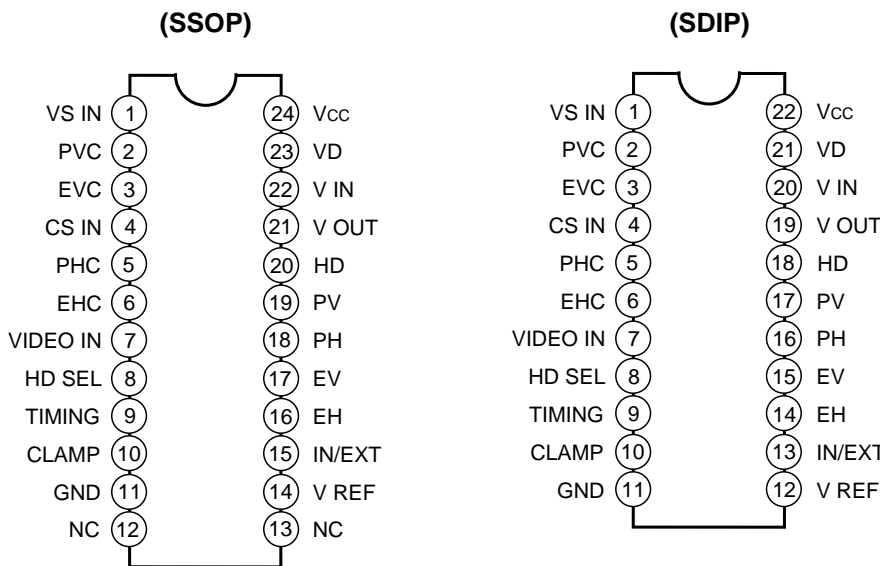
(SSOP)

VS IN 1
PVC 2
EVC 3
CS IN 4
PHC 5
EHC 6
VIDEO IN 7
HD SEL 8
TIMING 9
CLAMP 10
GND 11
NC 12

24 Vcc
23 VD
22 V IN
21 V OUT
20 HD
19 PV
18 PH
17 EV
16 EH
15 IN/EXT
14 V REF
13 NC

(SDIP)

VS IN 1
PVC 2
EVC 3
CS IN 4
PHC 5
EHC 6
VIDEO IN 7
HD SEL 8
TIMING 9
CLAMP 10
GND 11

22 Vcc
21 VD
20 V IN
19 V OUT
18 HD
17 PV
16 PH
15 EV
14 EH
13 IN/EXT
12 V REF